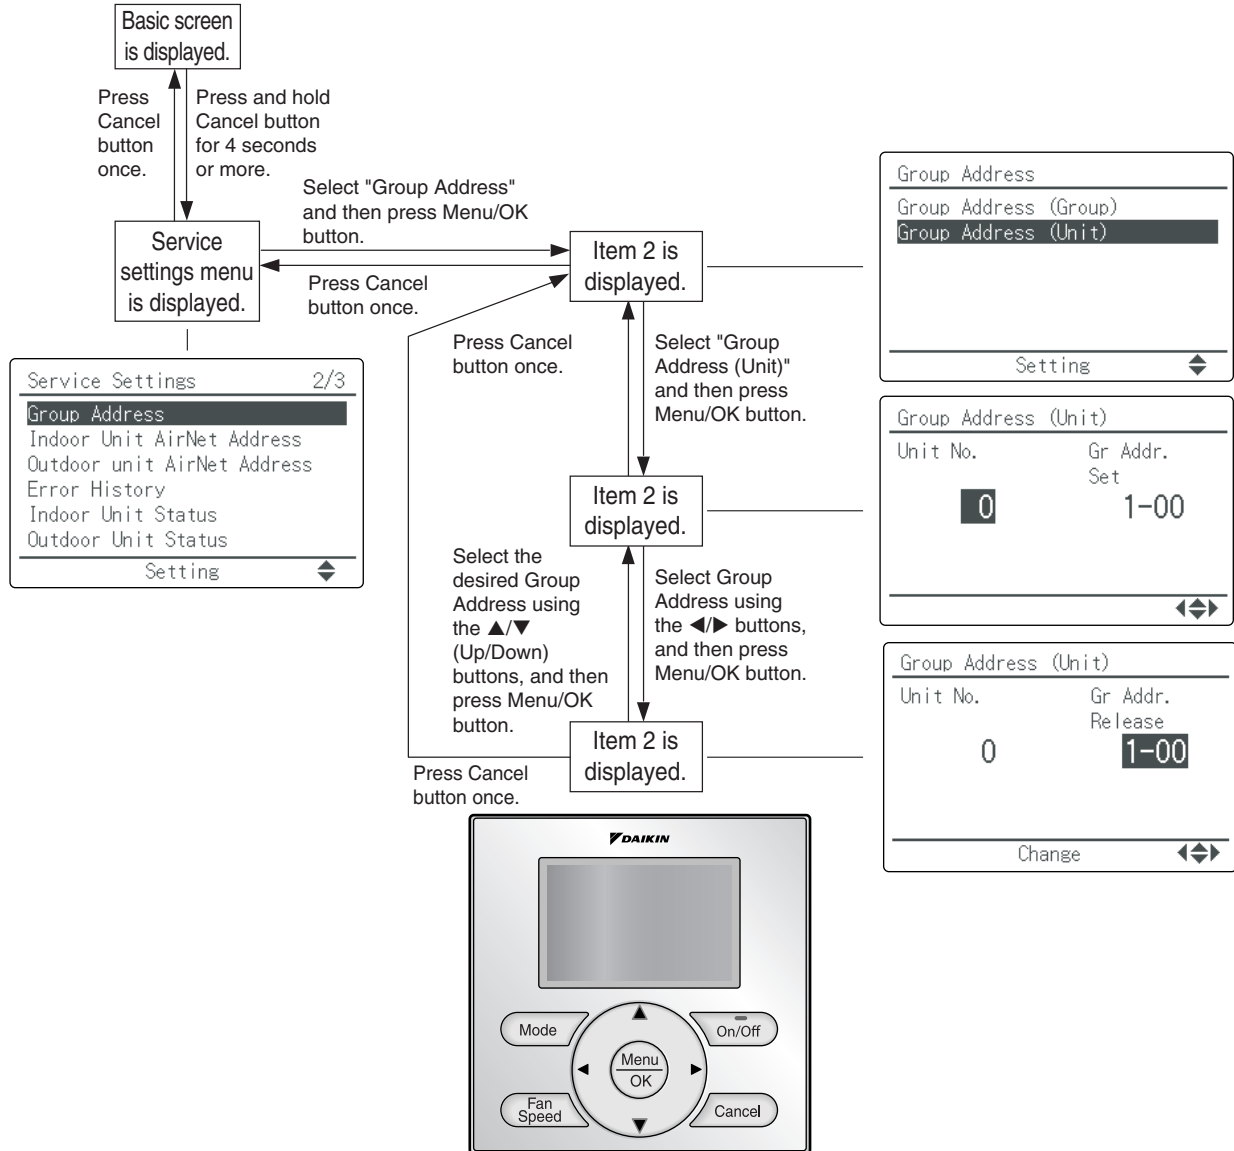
Basic screen is displayed.

Press Cancel button once.

Press and hold Cancel button for 4 seconds or more.

Service settings menu is displayed.

Select "Group Address" and then press Menu/OK button.

Press Cancel button once.

Item 2 is displayed.

Service Settings 2/3
Group Address
Indoor Unit AirNet Address
Outdoor unit AirNet Address
Error History
Indoor Unit Status
Outdoor Unit Status
Setting ▲▼

Press Cancel button once.

Select "Group Address (Unit)" and then press Menu/OK button.

Group Address
Group Address (Group)
Group Address (Unit)
Setting ▲▼

Item 2 is displayed.

Group Address (Unit)
Unit No. Gr Addr.
Set
0 1-00
◀▲▼▶

Select the desired Group Address using the ▲/▼ (Up/Down) buttons, and then press Menu/OK button.

Select Group Address using the ◀/▶ buttons, and then press Menu/OK button.

Item 2 is displayed.

Press Cancel button once.

Group Address (Unit)
Unit No. Gr Addr.
Release
0 1-00
Change ◀▲▼▶

DAIKIN
Mode
On/Off
Menu
OK
Fan Speed
Cancel